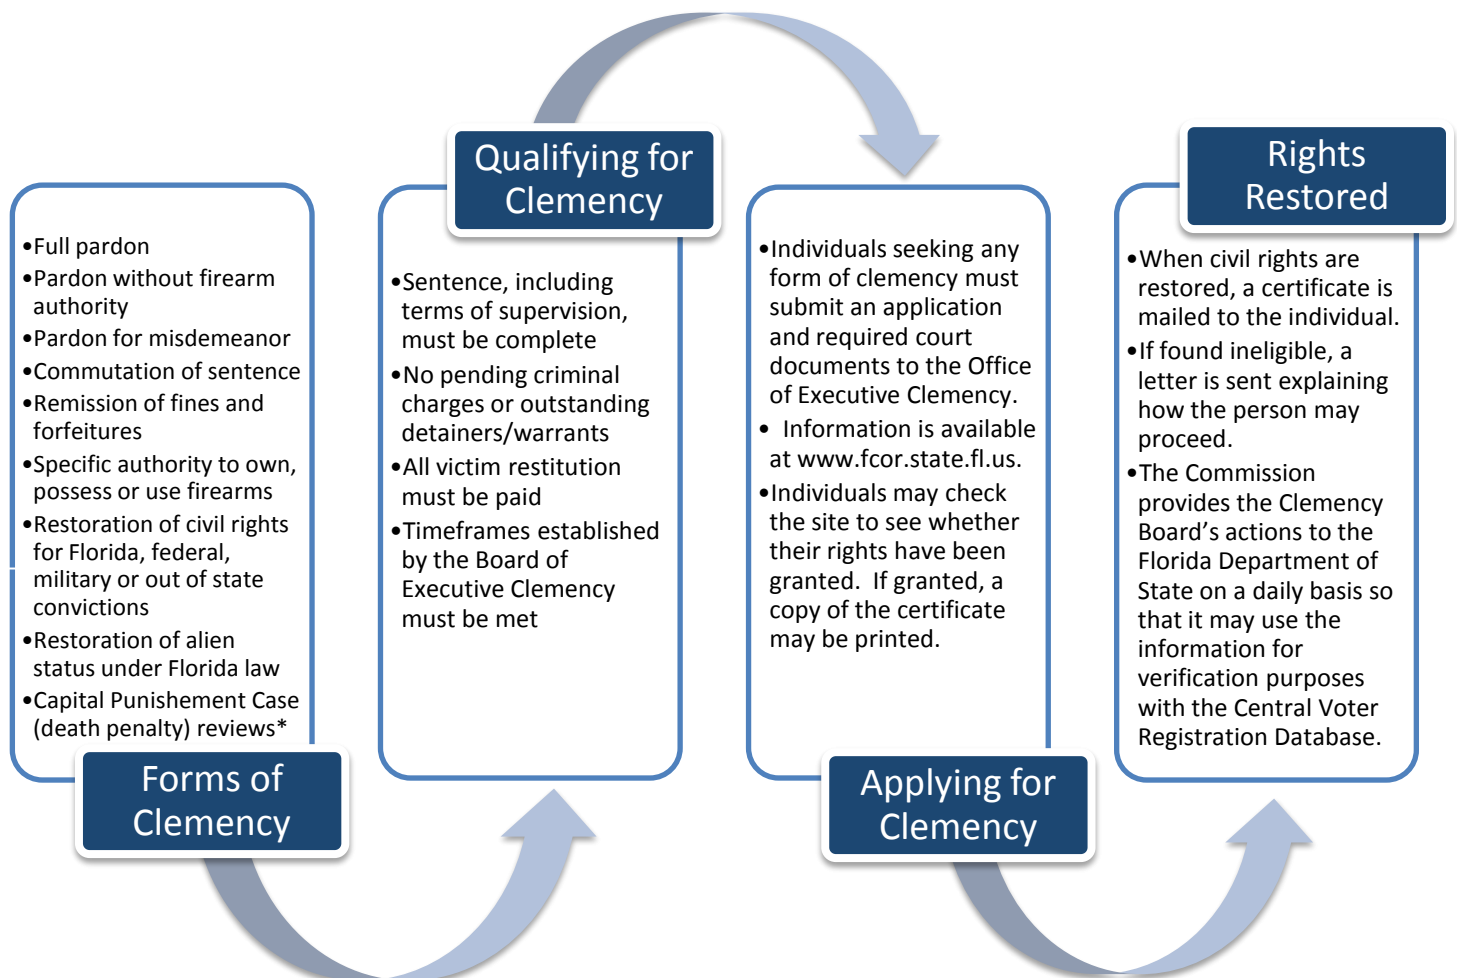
•Full pardon
•Pardon without firearm authority
•Pardon for misdemeanor
•Commutation of sentence
•Remission of fines and forfeitures
•Specific authority to own, possess or use firearms
•Restoration of civil rights for Florida, federal, military or out of state convictions
•Restoration of alien status under Florida law
•Capital Punishement Case (death penalty) reviews*

Forms of Clemency

Qualifying for Clemency

•Sentence, including terms of supervision, must be complete
•No pending criminal charges or outstanding detainers/warrants
•All victim restitution must be paid
•Timeframes established by the Board of Executive Clemency must be met

•Individuals seeking any form of clemency must submit an application and required court documents to the Office of Executive Clemency.
• Information is available at www.fcor.state.fl.us.
•Individuals may check the site to see whether their rights have been granted. If granted, a copy of the certificate may be printed.

Applying for Clemency

Rights Restored

•When civil rights are restored, a certificate is mailed to the individual.
•If found ineligible, a letter is sent explaining how the person may proceed.
•The Commission provides the Clemency Board's actions to the Florida Department of State on a daily basis so that it may use the information for verification purposes with the Central Voter Registration Database.